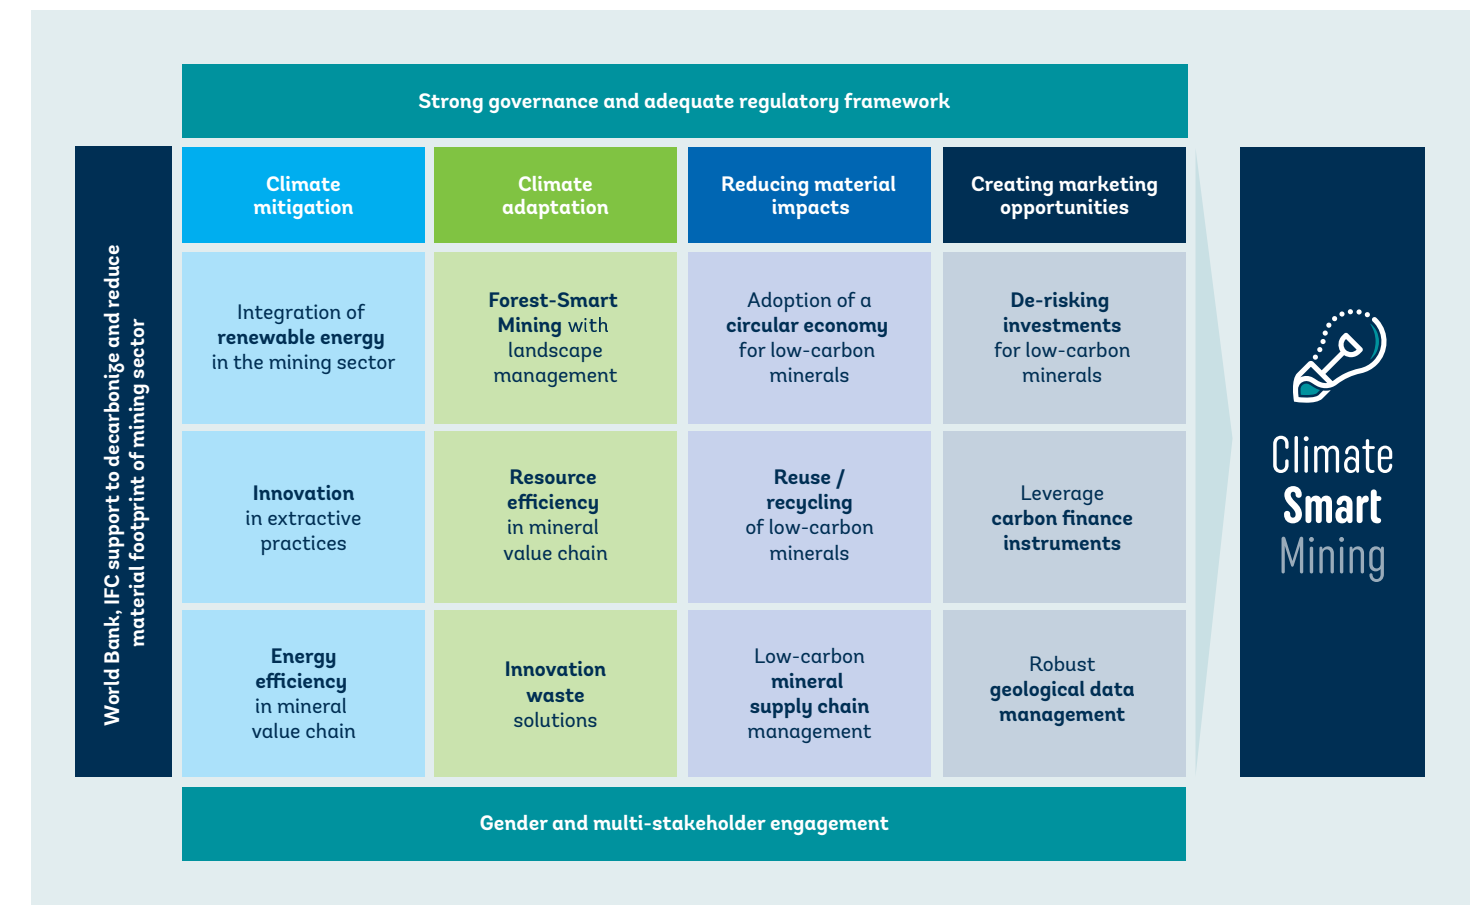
Strong governance and adequate regulatory framework

World Bank, IFC support to decarbonize and reduce material footprint of mining sector

| Climate mitigation | Climate adaptation | Reducing material impacts | Creating marketing opportunities |
|---|---|---|---|
| Integration of **renewable energy** in the mining sector | **Forest-Smart Mining** with landscape management | Adoption of a **circular economy** for low-carbon minerals | **De-risking investments** for low-carbon minerals |
| **Innovation** in extractive practices | **Resource efficiency** in mineral value chain | **Reuse / recycling** of low-carbon minerals | Leverage **carbon finance instruments** |
| **Energy efficiency** in mineral value chain | **Innovation waste** solutions | Low-carbon **mineral supply chain** management | Robust **geological data management** |

Climate Smart Mining

Gender and multi-stakeholder engagement